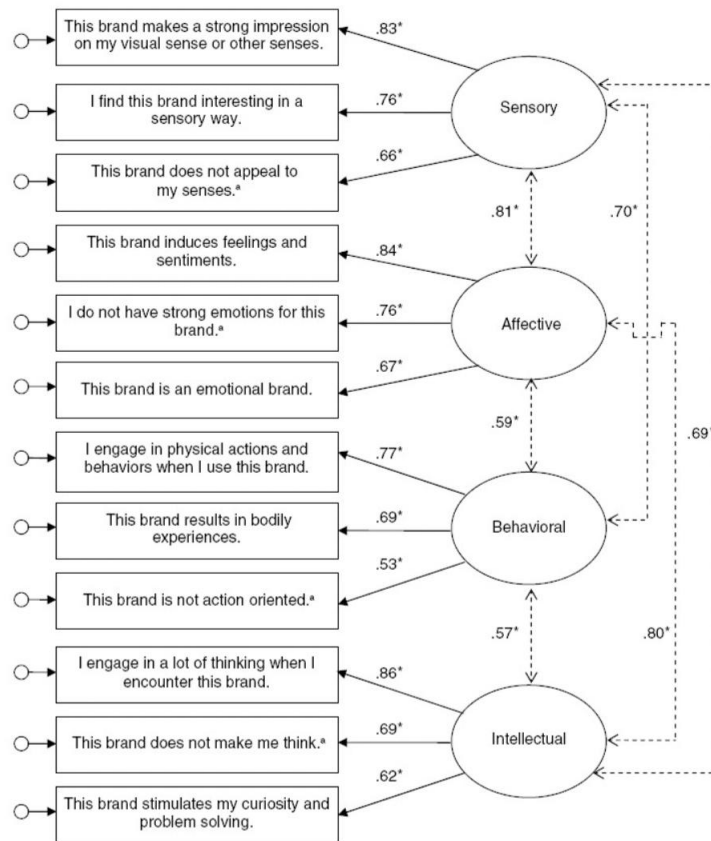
This brand makes a strong impression on my visual sense or other senses.

.83*

I find this brand interesting in a sensory way.

.76*

This brand does not appeal to my senses.$^a$

.66*

Sensory

.81*

.70*

This brand induces feelings and sentiments.

.84*

I do not have strong emotions for this brand.$^a$

.76*

This brand is an emotional brand.

.67*

Affective

.59*

.69

I engage in physical actions and behaviors when I use this brand.

.77*

This brand results in bodily experiences.

.69*

This brand is not action oriented.$^a$

.53*

Behavioral

.57*

.80*

I engage in a lot of thinking when I encounter this brand.

.86*

This brand does not make me think.$^a$

.69*

This brand stimulates my curiosity and problem solving.

.62*

Intellectual